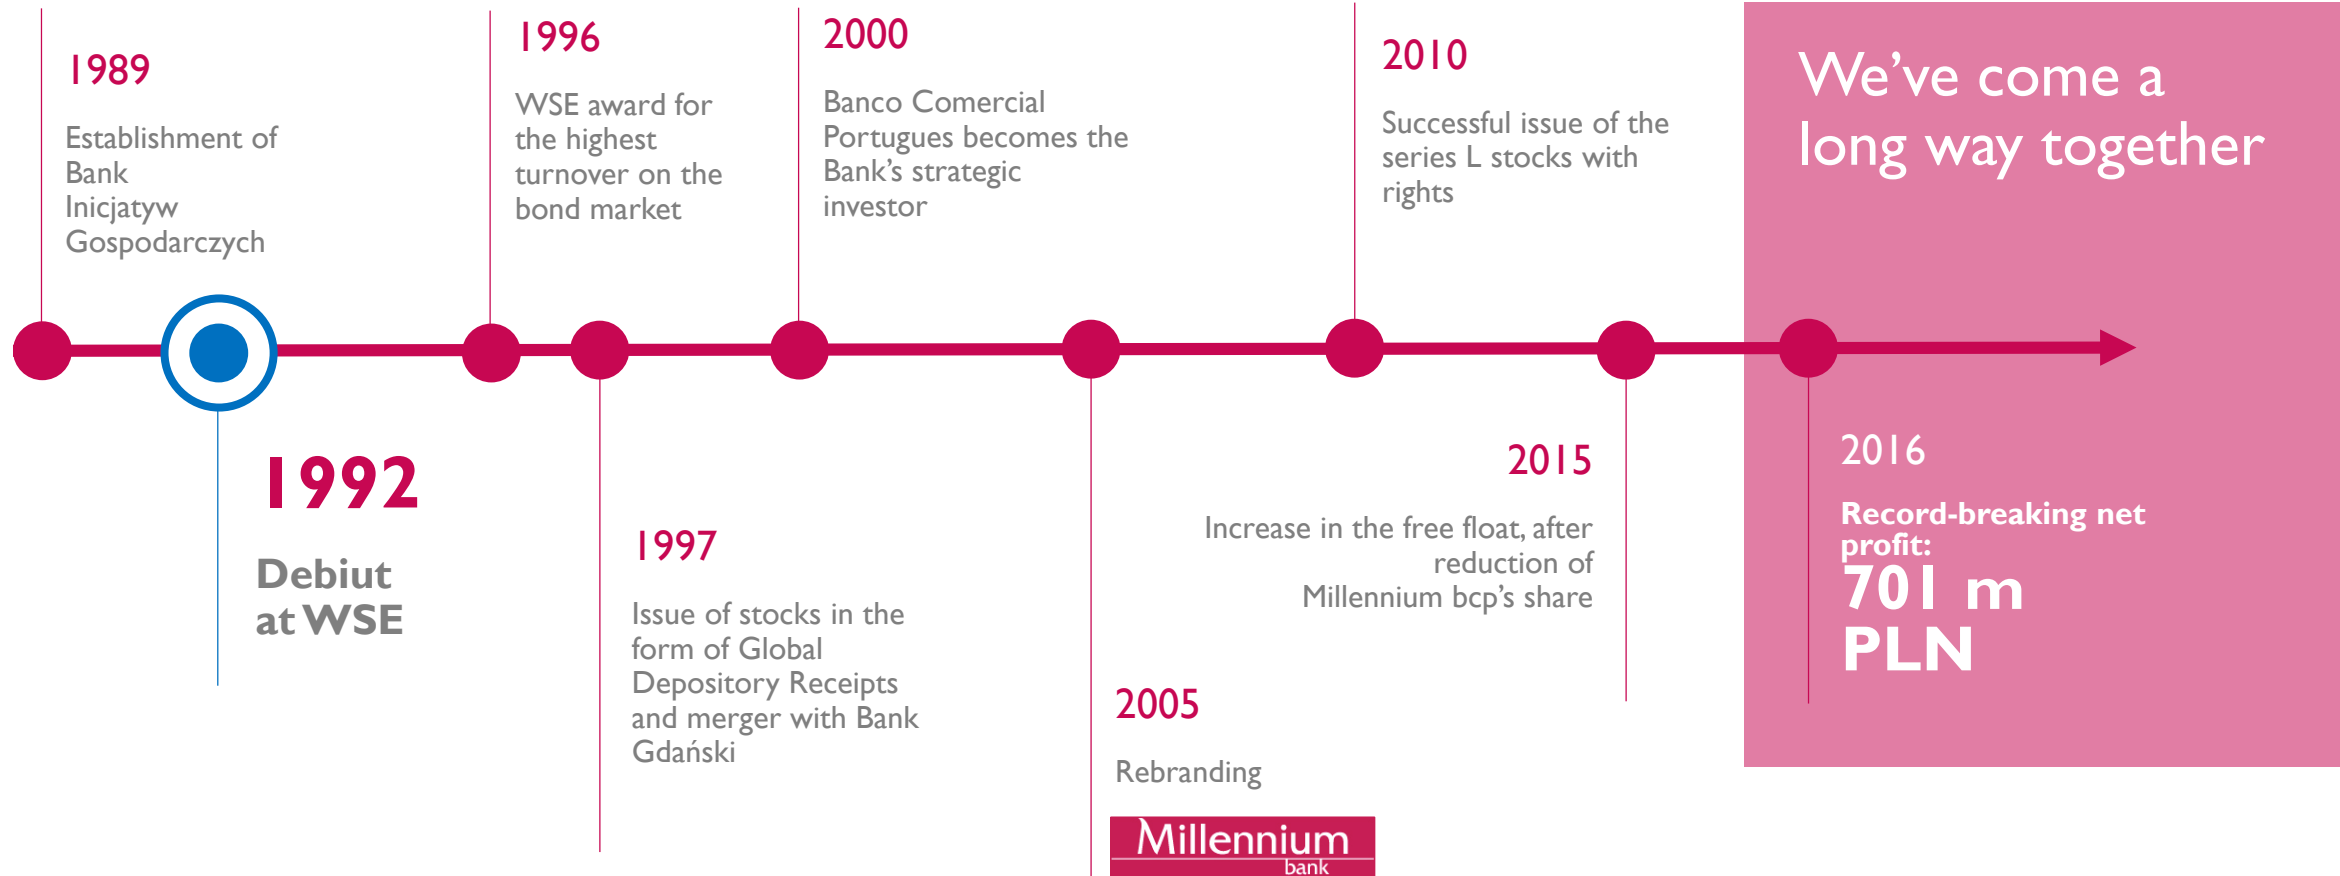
1989

Establishment of Bank Inicjatyw Gospodarczych

1996

WSE award for the highest turnover on the bond market

2000

Banco Comercial Portugues becomes the Bank's strategic investor

2010

Successful issue of the series L stocks with rights

We've come a long way together

1992

Debiut at WSE

1997

Issue of stocks in the form of Global Depository Receipts and merger with Bank Gdański

2005

Rebranding

Millennium bank

2015

Increase in the free float, after reduction of Millennium bcp's share

2016

Record-breaking net profit:
701 m PLN